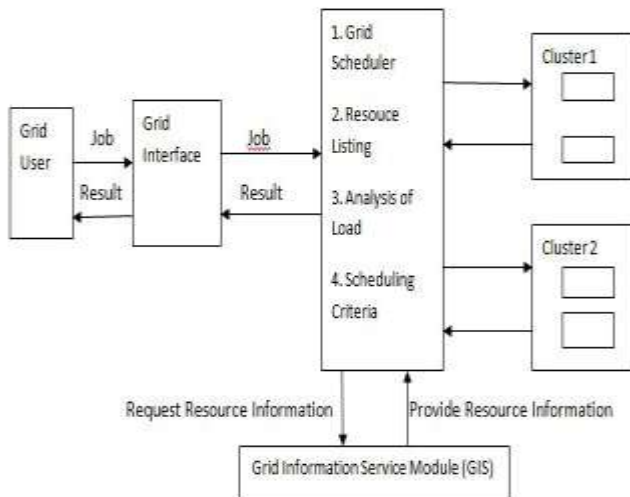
Grid User

Job

Result

Grid Interface

Job

Result

1. Grid Scheduler

2. Resouce Listing

3. Analysis of Load

4. Scheduling Criteria

Cluster1

Cluster 2

Request Resource Information

Provide Resource Information

Grid Information Service Module (GIS)